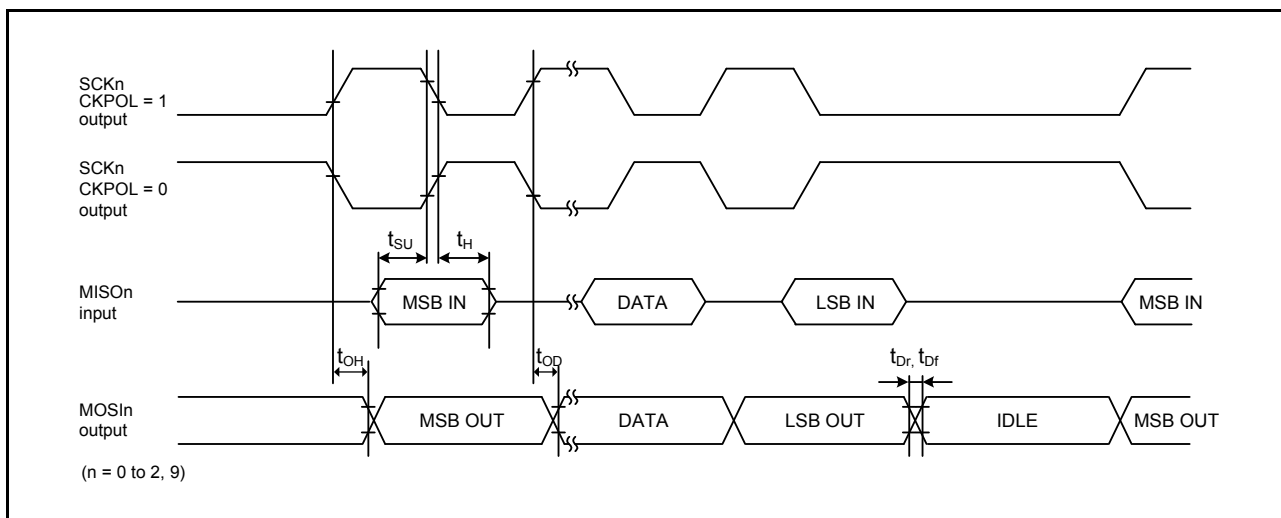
SCKn
CKPOL = 1
output

SCKn
CKPOL = 0
output

$t_{SU}$ $t_{H}$

MISOn
input

MSB IN

DATA

LSB IN

MSB IN

$t_{OH}$

$t_{OD}$

$t_{Dr}$, $t_{Df}$

MOSIn
output

MSB OUT

DATA

LSB OUT

IDLE

MSB OUT

(n = 0 to 2, 9)